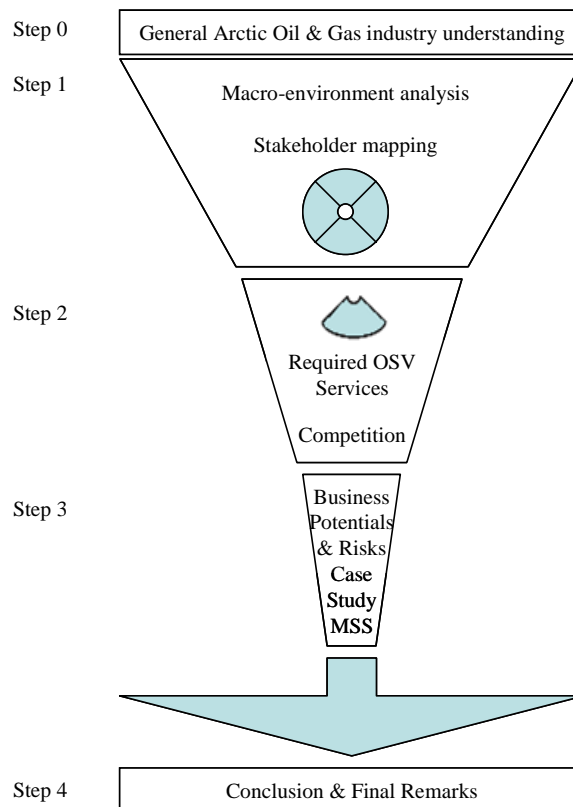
Step 0

General Arctic Oil & Gas industry understanding

Step 1

Macro-environment analysis

Stakeholder mapping

Step 2

Required OSV Services

Competition

Step 3

Business Potentials & Risks

Case Study MSS

Step 4

Conclusion & Final Remarks